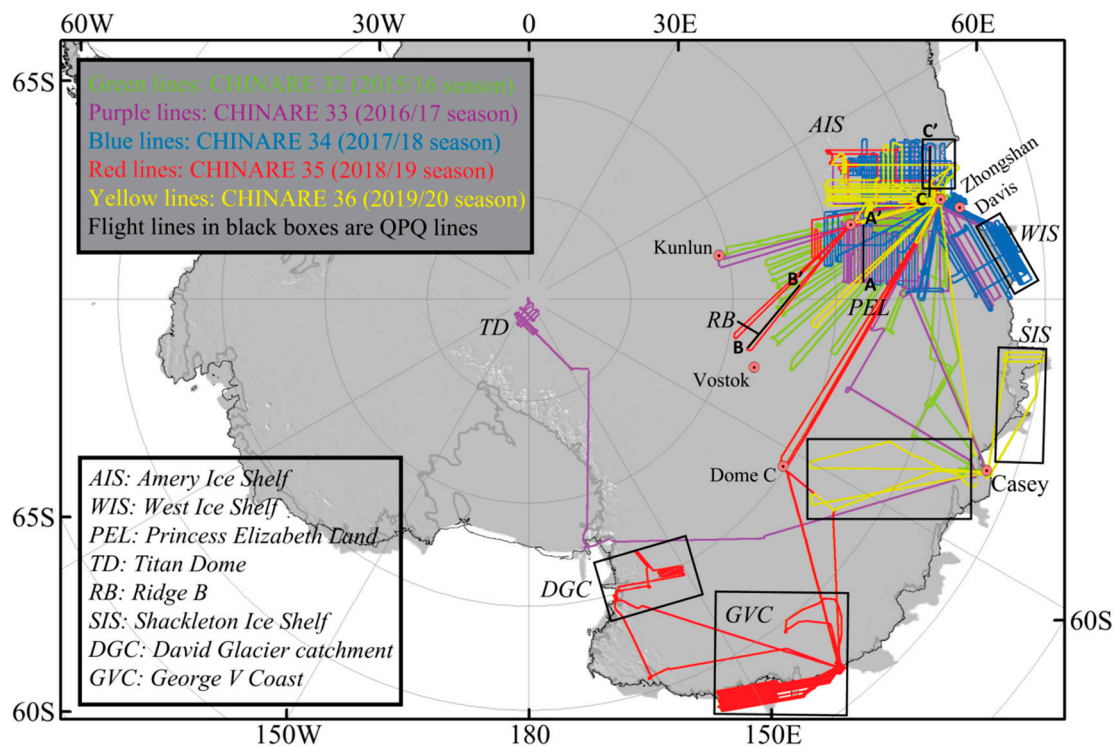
60W 30W 0 30E 60E

65S

Green lines: CHINARE 32 (2015/16 season)
Purple lines: CHINARE 33 (2016/17 season)
Blue lines: CHINARE 34 (2017/18 season)
Red lines: CHINARE 35 (2018/19 season)
Yellow lines: CHINARE 36 (2019/20 season)
Flight lines in black boxes are QPQ lines

AIS
C'
Zhongshan
C
Davis
A'
WIS
Kunlun
B'
A
PEL
RB
B
TD
SIS
Vostok
Dome C
Casey

AIS: Amery Ice Shelf
WIS: West Ice Shelf
PEL: Princess Elizabeth Land
TD: Titan Dome
RB: Ridge B
SIS: Shackleton Ice Shelf
DGC: David Glacier catchment
GVC: George V Coast

65S
DGC
GVC
60S
60S

150W 180 150E